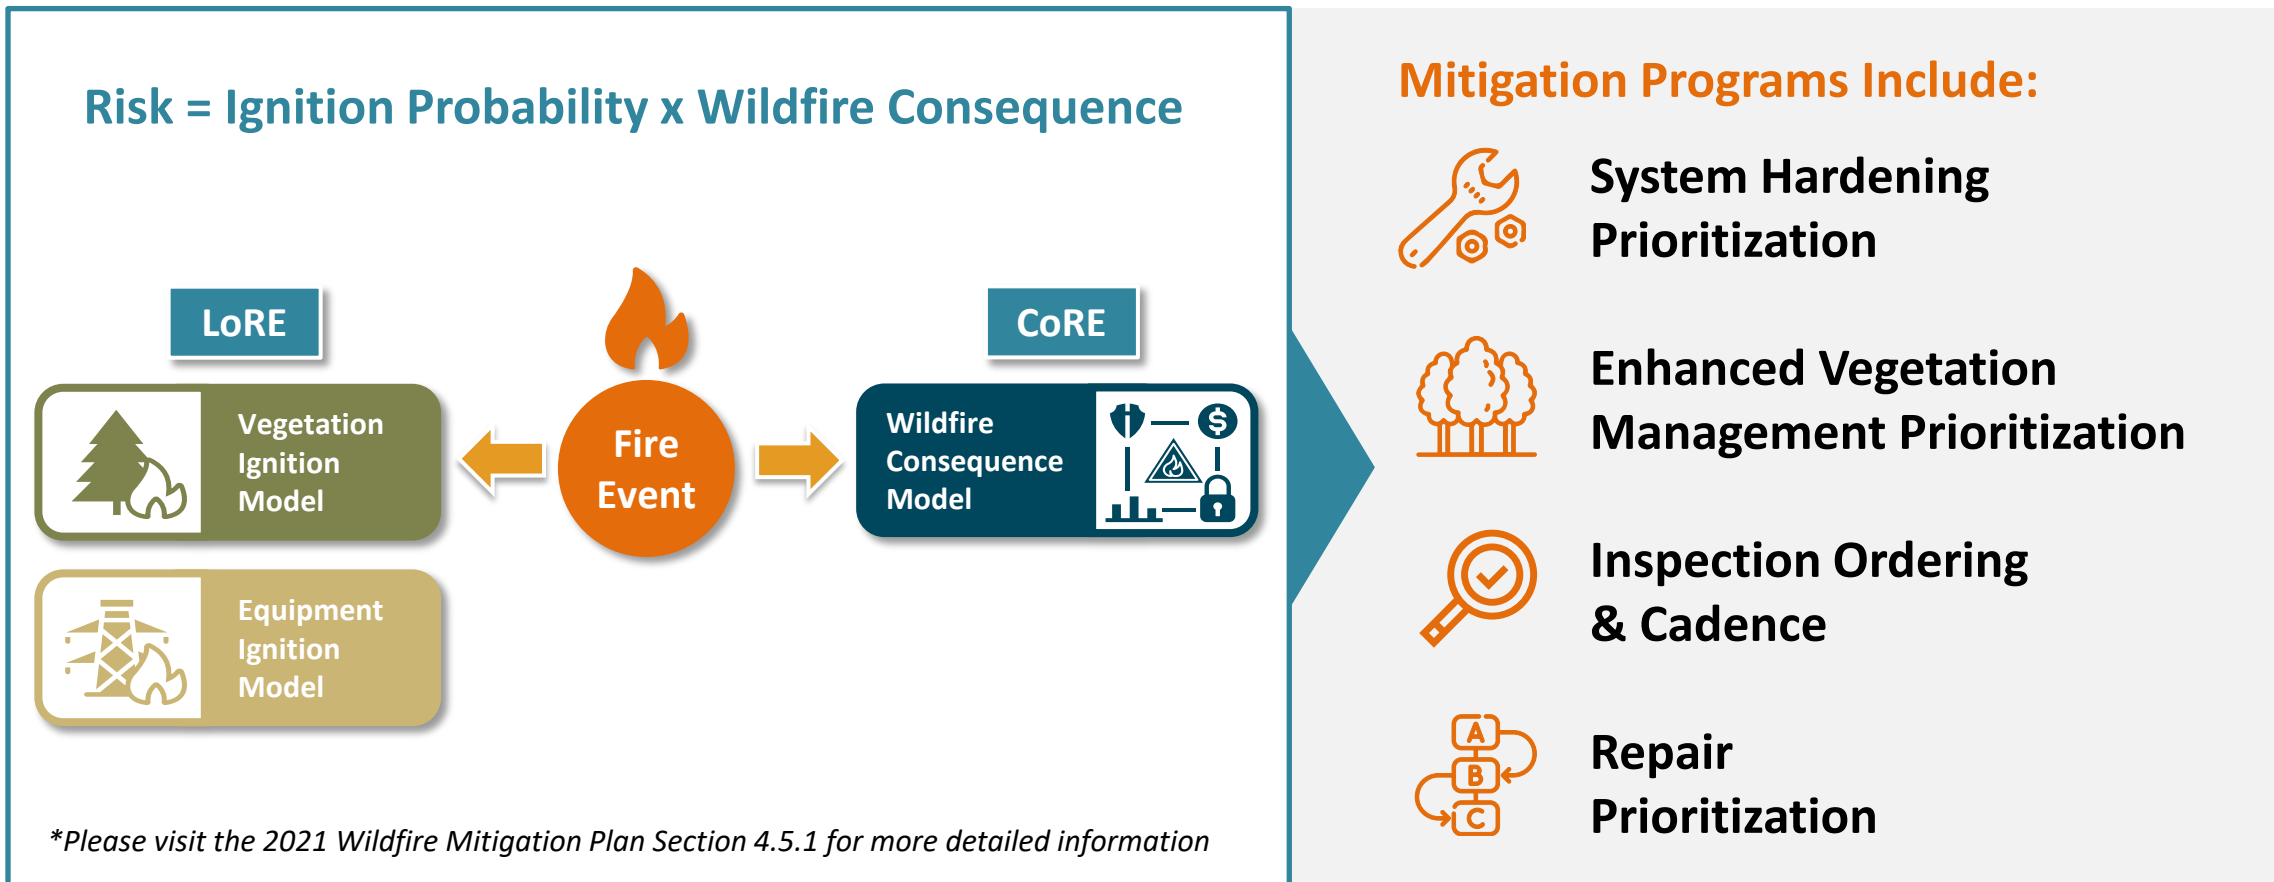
Risk = Ignition Probability x Wildfire Consequence

LoRE

Vegetation Ignition Model

Equipment Ignition Model

Fire Event

CoRE

Wildfire Consequence Model

$

A

B

C

*Please visit the 2021 Wildfire Mitigation Plan Section 4.5.1 for more detailed information

Mitigation Programs Include:

System Hardening Prioritization

Enhanced Vegetation Management Prioritization

Inspection Ordering & Cadence

Repair Prioritization